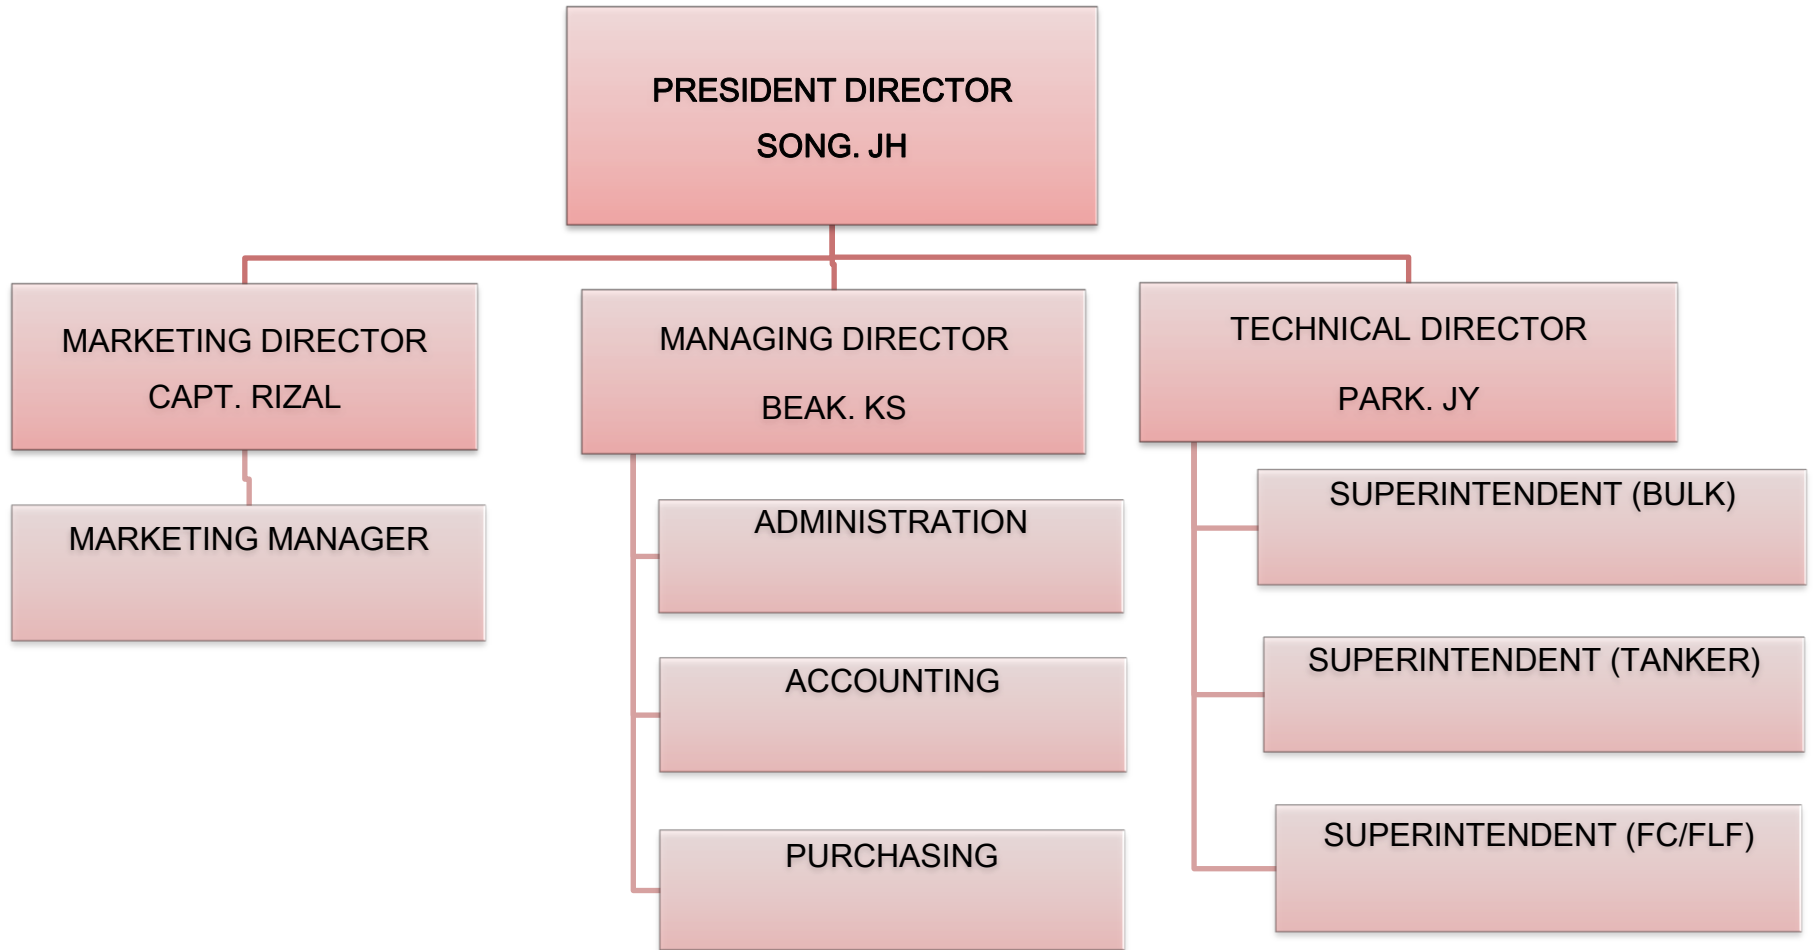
PRESIDENT DIRECTOR
SONG. JH

MARKETING DIRECTOR
CAPT. RIZAL

MARKETING MANAGER

MANAGING DIRECTOR
BEAK. KS

ADMINISTRATION

ACCOUNTING

PURCHASING

TECHNICAL DIRECTOR
PARK. JY

SUPERINTENDENT (BULK)

SUPERINTENDENT (TANKER)

SUPERINTENDENT (FC/FLF)